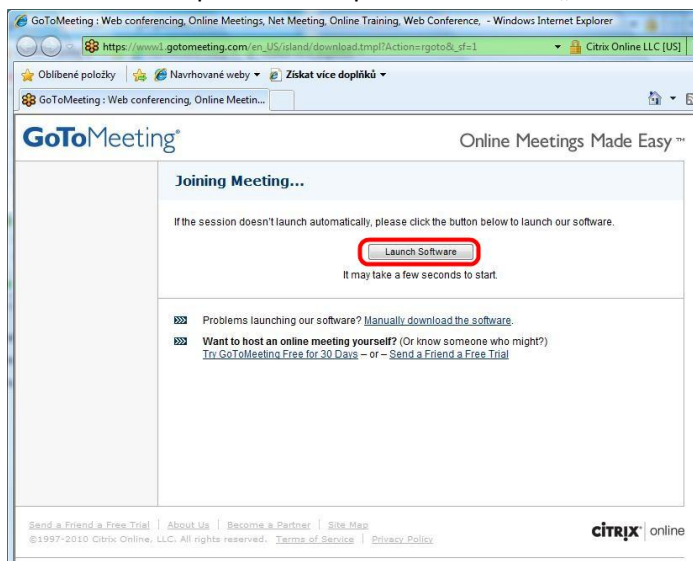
GoToMeeting : Web conferencing, Online Meetings, Net Meeting, Online Training, Web Conference, - Windows Internet Explorer

https://www1.gotomeeting.com/en_US/island/download.tmpl?Action=rgoto&_sf=1

Citrix Online LLC [US]

Oblíbené položky

Navrhované weby

Získat více doplňků

GoToMeeting : Web conferencing, Online Meetin...

GoToMeeting®

Online Meetings Made Easy™

Joining Meeting...

If the session doesn't launch automatically, please click the button below to launch our software.

Launch Software

It may take a few seconds to start.

Problems launching our software? Manually download the software.

Want to host an online meeting yourself? (Or know someone who might?)
Try GoToMeeting Free for 30 Days – or – Send a Friend a Free Trial

Send a Friend a Free Trial | About Us | Become a Partner | Site Map
©1997-2010 Citrix Online, LLC. All rights reserved. Terms of Service | Privacy Policy

CITRIX online